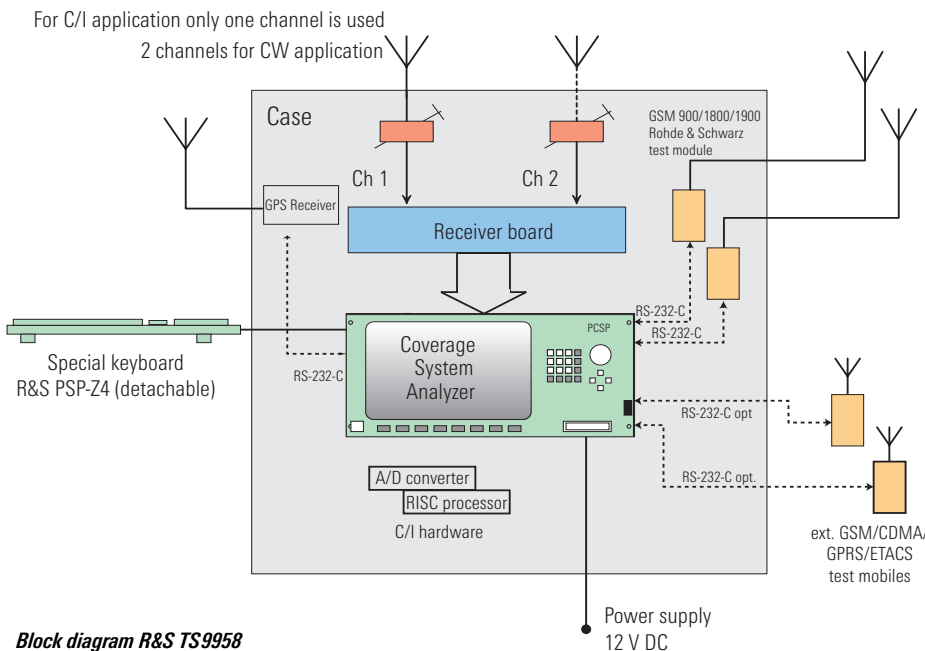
For C/I application only one channel is used
2 channels for CW application

Case

GSM 900/1800/1900
Rohde & Schwarz
test module

Ch 1

Ch 2

GPS Receiver

Receiver board

RS-232-C

RS-232-C

PCSP

Special keyboard
R&S PSP-Z4 (detachable)

RS-232-C

Coverage
System
Analyzer

RS-232-C opt

RS-232-C opt.

A/D converter

RISC processor

C/I hardware

ext. GSM/CDMA/
GPRS/ETACS
test mobiles

Power supply
12 V DC

Block diagram R&S TS9958